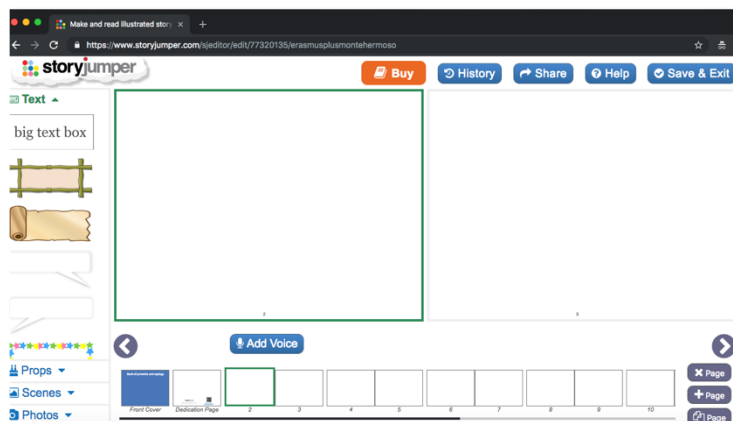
Make and read illustrated story ×
+
https://www.storyjumper.com/sjeditor/edit/77320135/erasmusplusmontehermoso
storyjumper
Buy
History
Share
Help
Save & Exit
Text
big text box
2
3
Add Voice
Props
Scenes
Photos
Front Cover
Dedication Page
2
3
4
5
6
7
8
9
10
Page
Page
Page